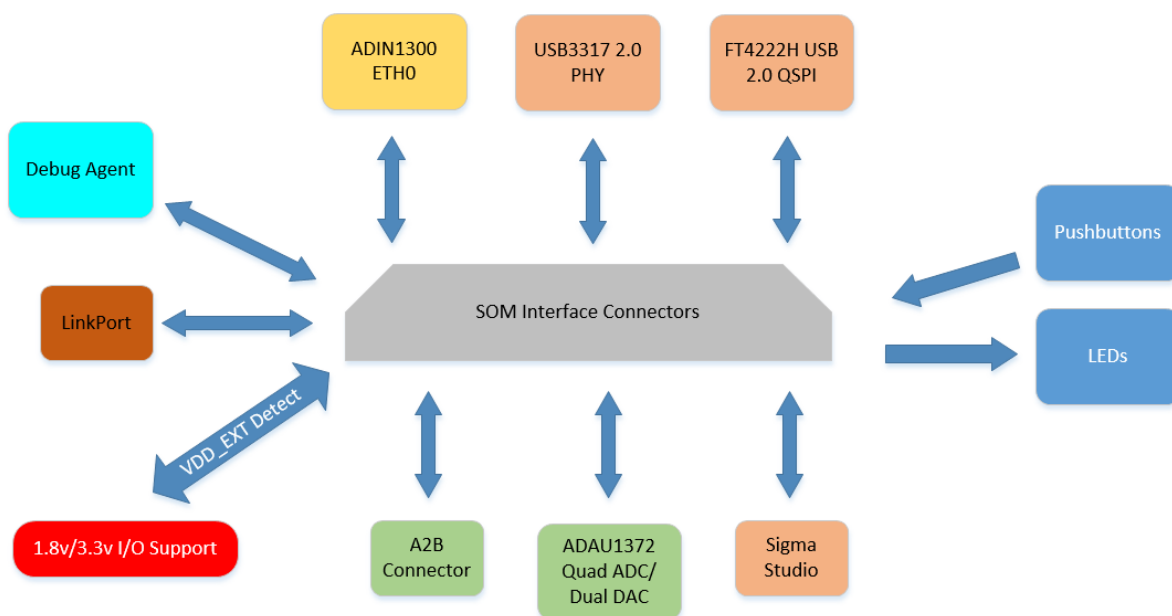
ADIN1300
ETH0

USB3317 2.0
PHY

FT4222H USB
2.0 QSPI

Debug Agent

Pushbuttons

SOM Interface Connectors

LinkPort

LEDs

VDD_EXT Detect

1.8v/3.3v I/O Support

A2B
Connector

ADAU1372
Quad ADC/
Dual DAC

Sigma
Studio